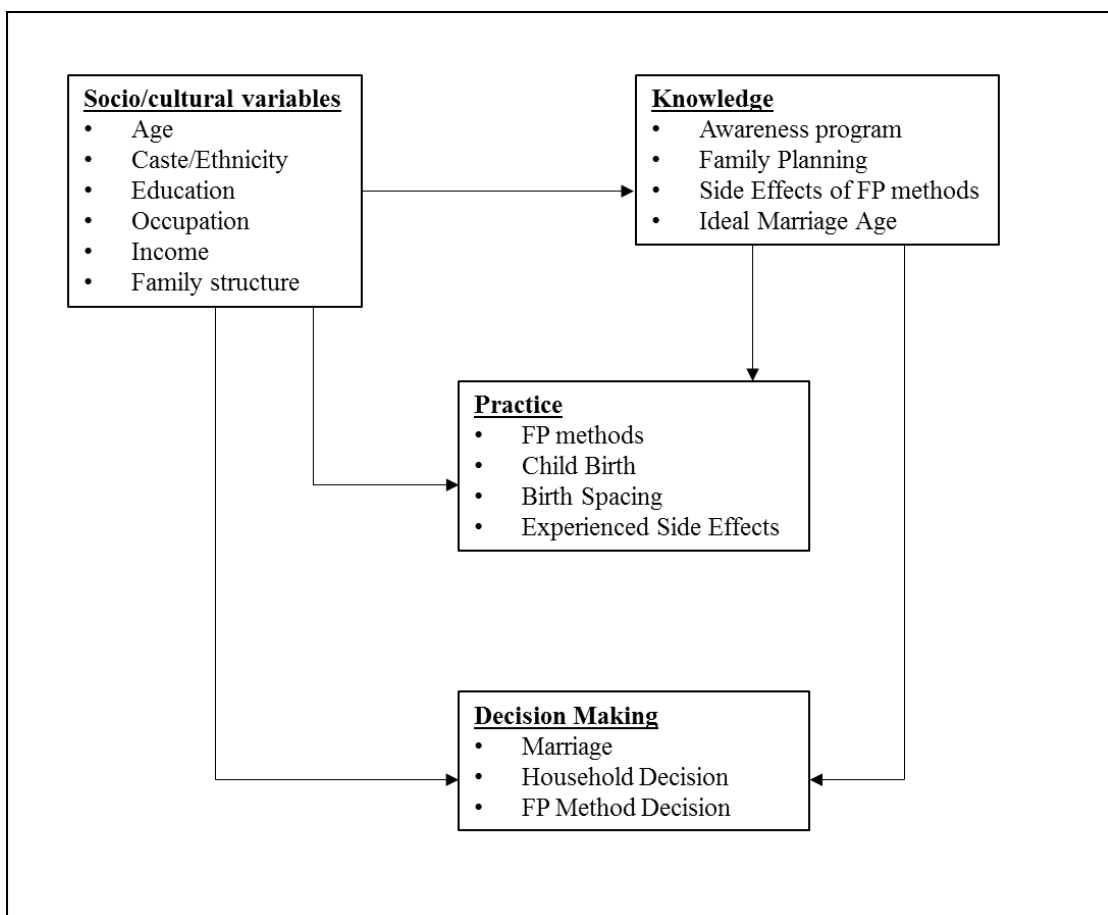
**Socio/cultural variables**
- Age
- Caste/Ethnicity
- Education
- Occupation
- Income
- Family structure

**Knowledge**
- Awareness program
- Family Planning
- Side Effects of FP methods
- Ideal Marriage Age

**Practice**
- FP methods
- Child Birth
- Birth Spacing
- Experienced Side Effects

**Decision Making**
- Marriage
- Household Decision
- FP Method Decision